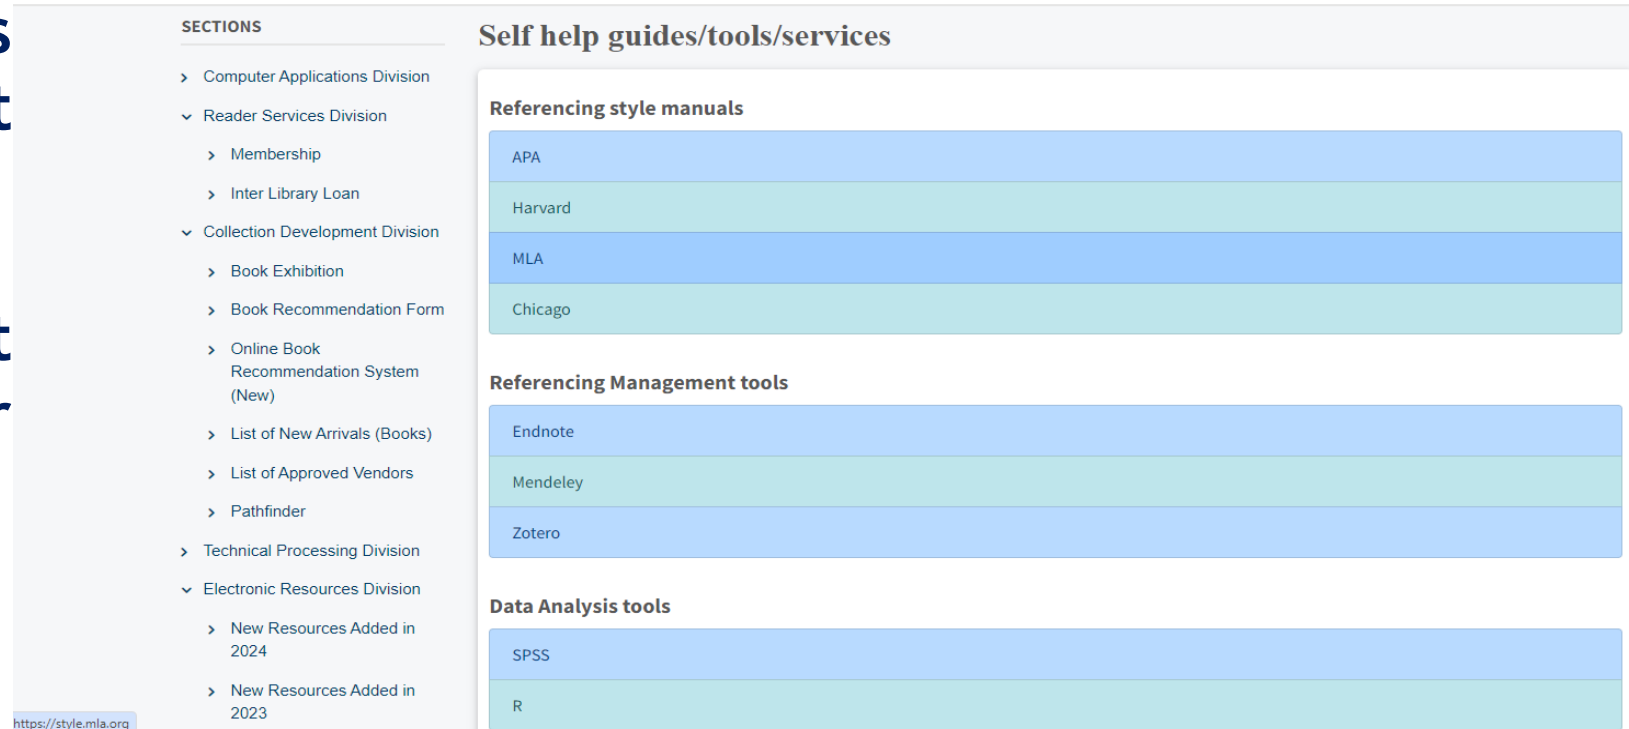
SECTIONS

› Computer Applications Division
⌄ Reader Services Division
› Membership
› Inter Library Loan
⌄ Collection Development Division
› Book Exhibition
› Book Recommendation Form
› Online Book Recommendation System (New)
› List of New Arrivals (Books)
› List of Approved Vendors
› Pathfinder
› Technical Processing Division
⌄ Electronic Resources Division
› New Resources Added in 2024
› New Resources Added in 2023

https://style.mla.org

Self help guides/tools/services

Referencing style manuals

APA

Harvard

MLA

Chicago

Referencing Management tools

Endnote

Mendeley

Zotero

Data Analysis tools

SPSS

R